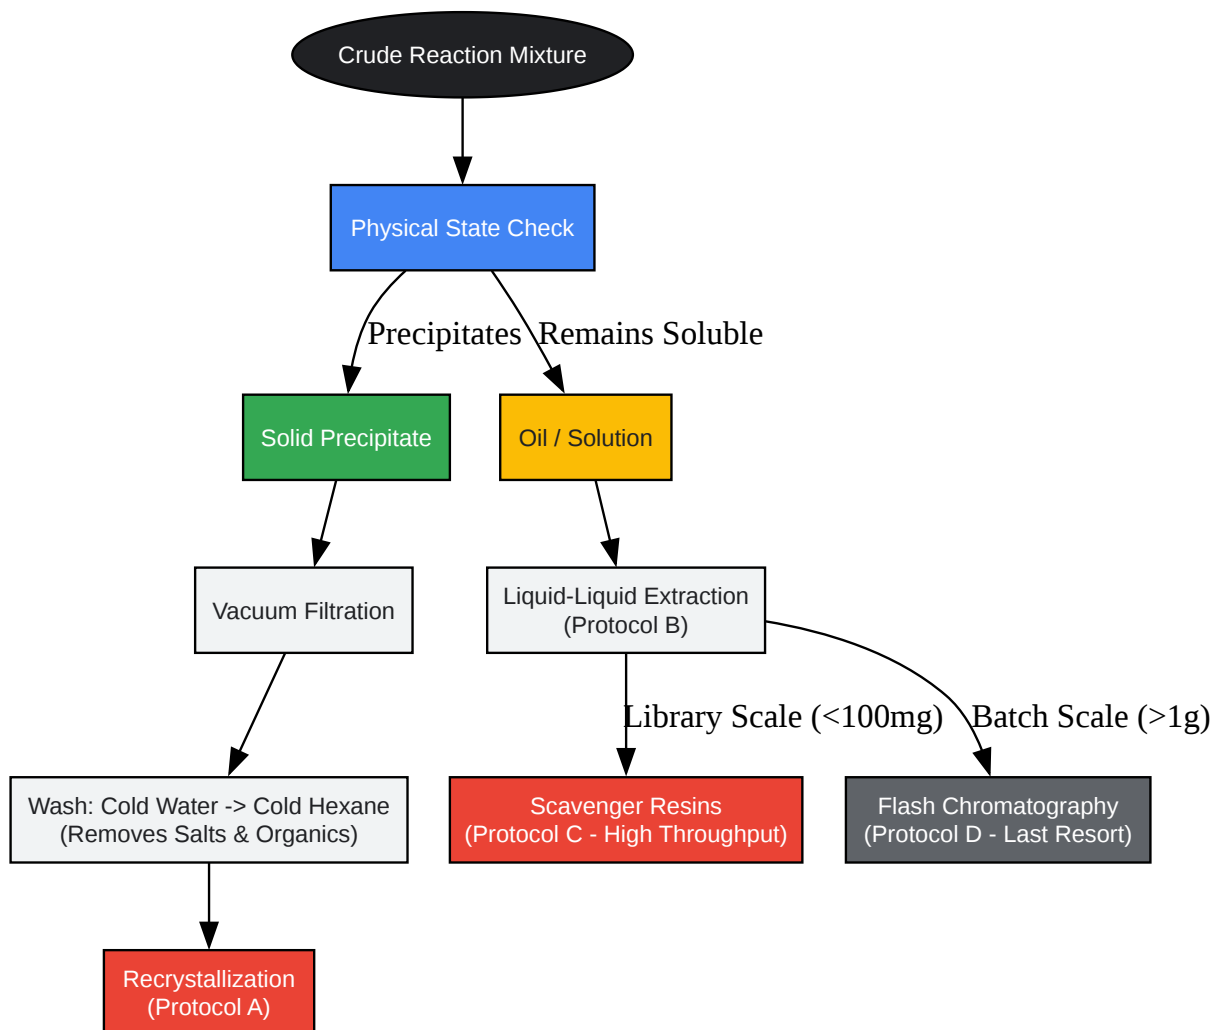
Crude Reaction Mixture

Physical State Check

Precipitates

Remains Soluble

Solid Precipitate

Oil / Solution

Vacuum Filtration

Liquid-Liquid Extraction
(Protocol B)

Wash: Cold Water -> Cold Hexane
(Removes Salts & Organics)

Library Scale (<100mg)

Batch Scale (>1g)

Scavenger Resins
(Protocol C - High Throughput)

Flash Chromatography
(Protocol D - Last Resort)

Recrystallization
(Protocol A)